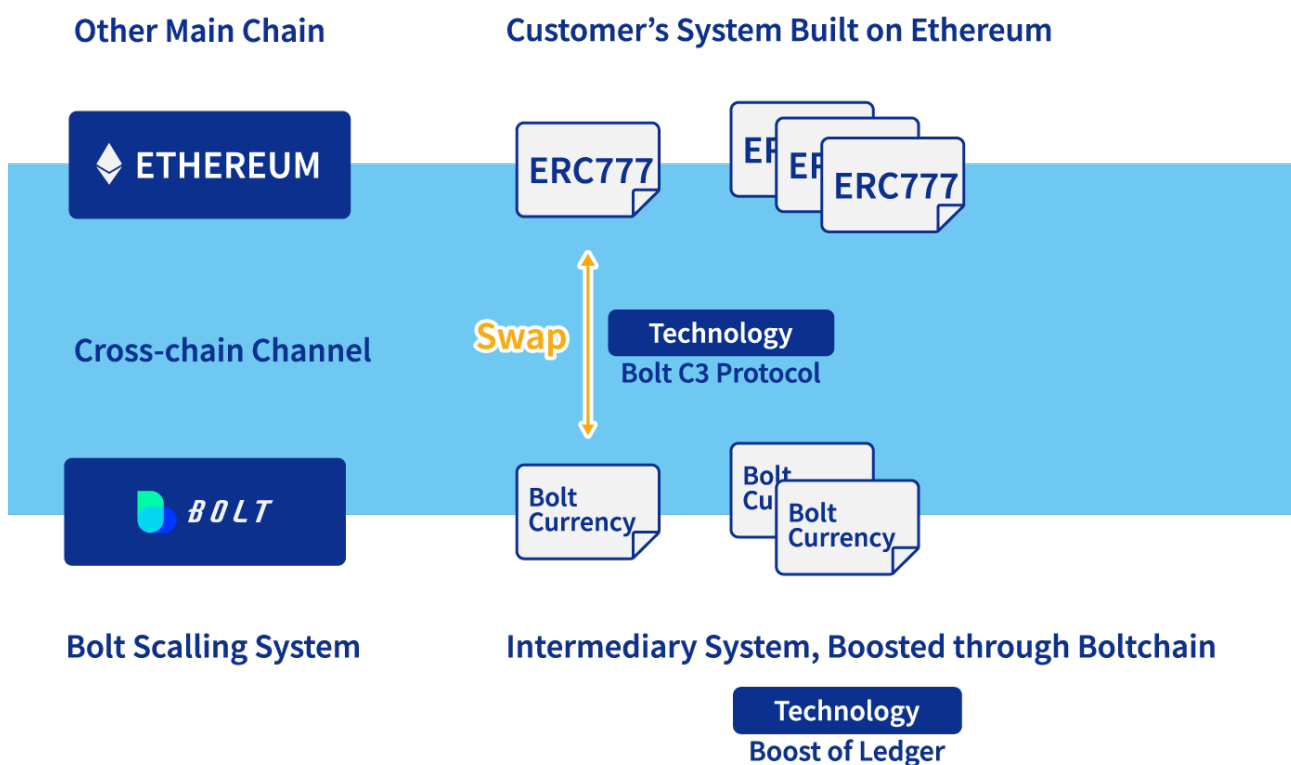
Other Main Chain

Customer’s System Built on Ethereum

ETHEREUM

ERC777

ER

ER

ERC777

Swap

Technology

Bolt C3 Protocol

Cross-chain Channel

BOLT

Bolt Currency

Bolt Cu

Bolt Currency

Bolt Scalling System

Intermediary System, Boosted through Boltchain

Technology

Boost of Ledger